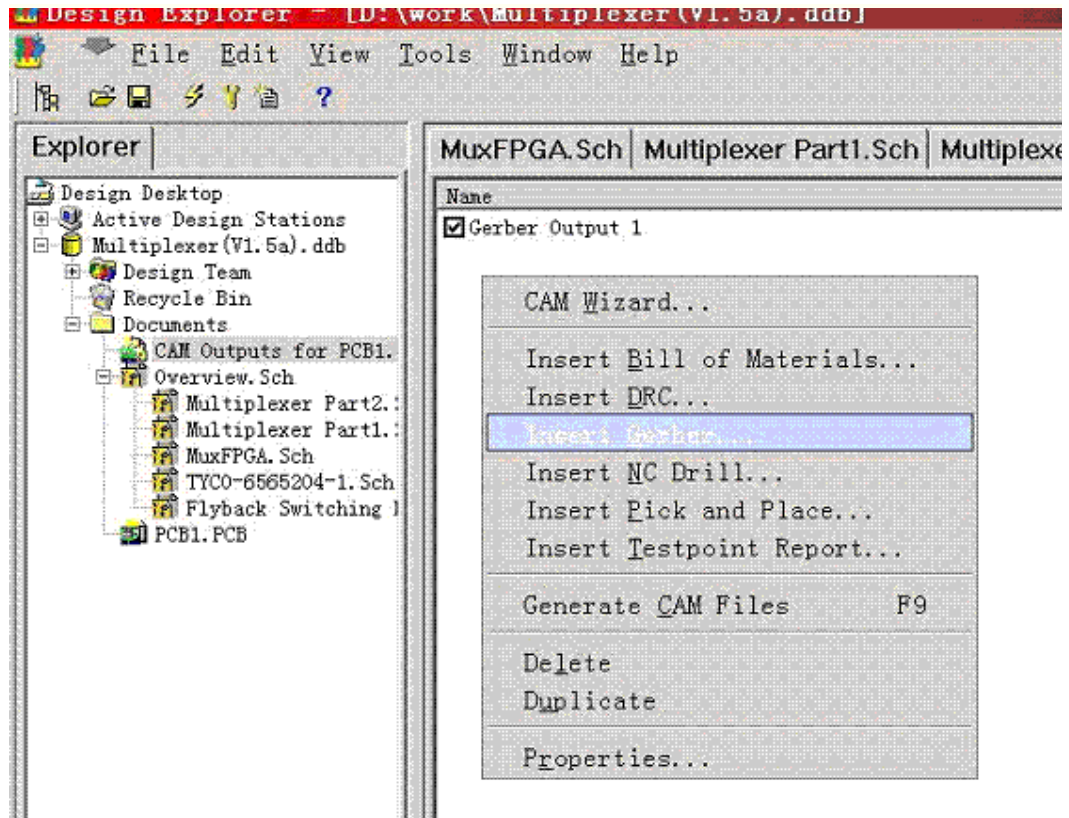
Design Explorer - [D:\work\Multiplexer(V1.5a).ddb]

File Edit View Tools Window Help

Explorer

Design Desktop
Active Design Stations
Multiplexer(V1.5a).ddb
Design Team
Recycle Bin
Documents
CAM Outputs for PCB1.
Overview.Sch
Multiplexer Part2.
Multiplexer Part1.
MuxFPGA.Sch
TYCO-6565204-1.Sch
Flyback Switching
PCB1.PCB

MuxFPGA.Sch | Multiplexer Part1.Sch | Multiplexe

Name
Gerber Output 1

CAM Wizard...
Insert Bill of Materials...
Insert DRC...
Insert Gerber...
Insert NC Drill...
Insert Pick and Place...
Insert Testpoint Report...
Generate CAM Files F9
Delete
Duplicate
Properties...